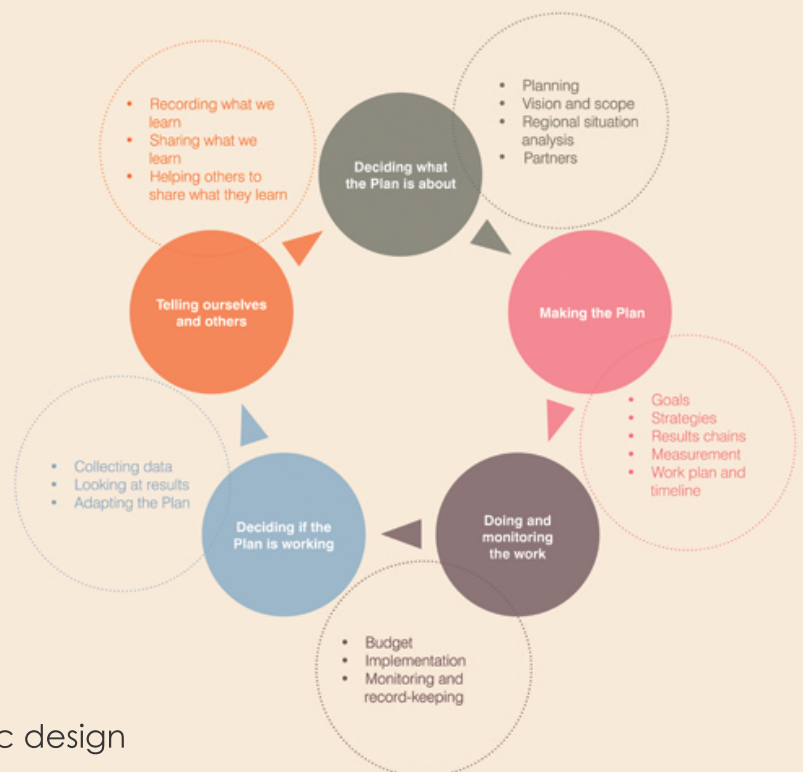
- Recording what we learn
- Sharing what we learn
- Helping others to share what they learn

Deciding what the Plan is about

- Planning
- Vision and scope
- Regional situation analysis
- Partners

Telling ourselves and others

Making the Plan

- Goals
- Strategies
- Results chains
- Measurement
- Work plan and timeline

- Collecting data
- Looking at results
- Adapting the Plan

Deciding if the Plan is working

Doing and monitoring the work

- Budget
- Implementation
- Monitoring and record-keeping

c design